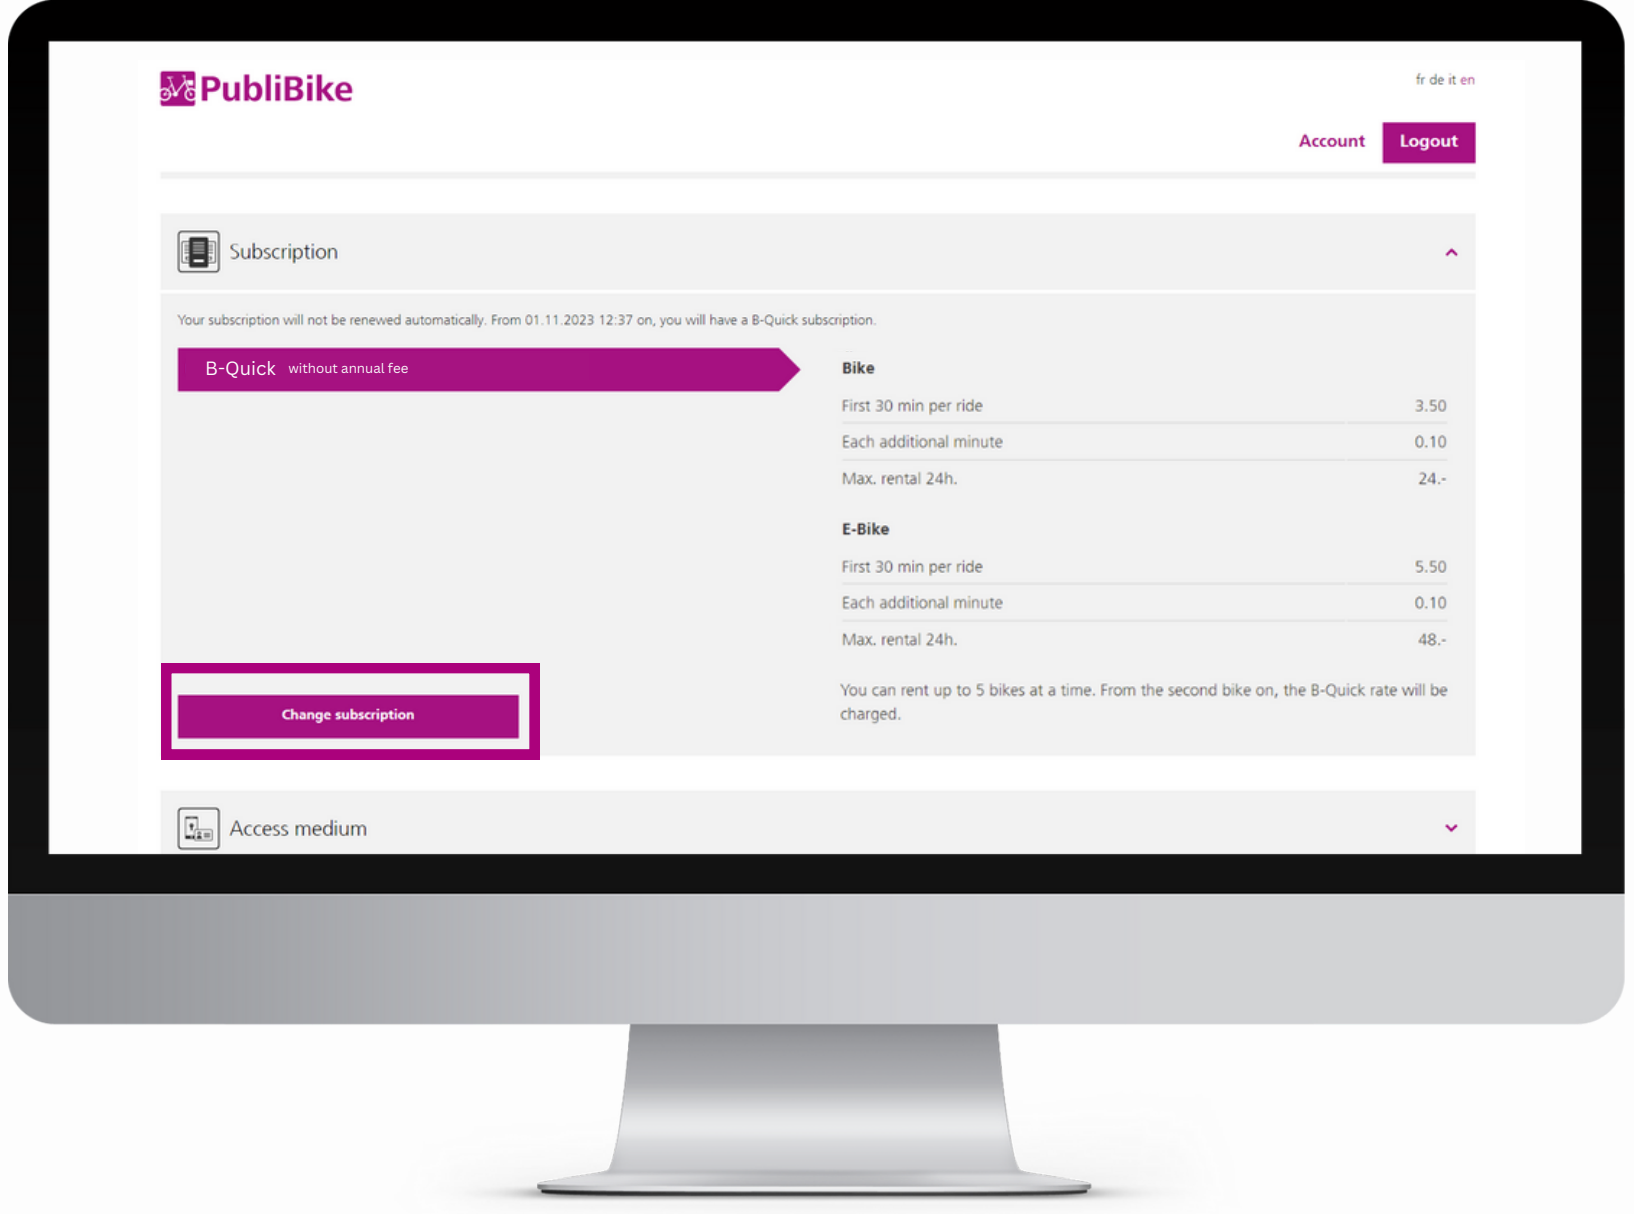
PubliBike

fr de it en

Account Logout

Subscription

Your subscription will not be renewed automatically. From 01.11.2023 12:37 on, you will have a B-Quick subscription.

B-Quick without annual fee

Bike

| | |
|---|---|
| First 30 min per ride | 3.50 |
| Each additional minute | 0.10 |
| Max. rental 24h. | 24.- |

E-Bike

| | |
|---|---|
| First 30 min per ride | 5.50 |
| Each additional minute | 0.10 |
| Max. rental 24h. | 48.- |

Change subscription

You can rent up to 5 bikes at a time. From the second bike on, the B-Quick rate will be charged.

Access medium